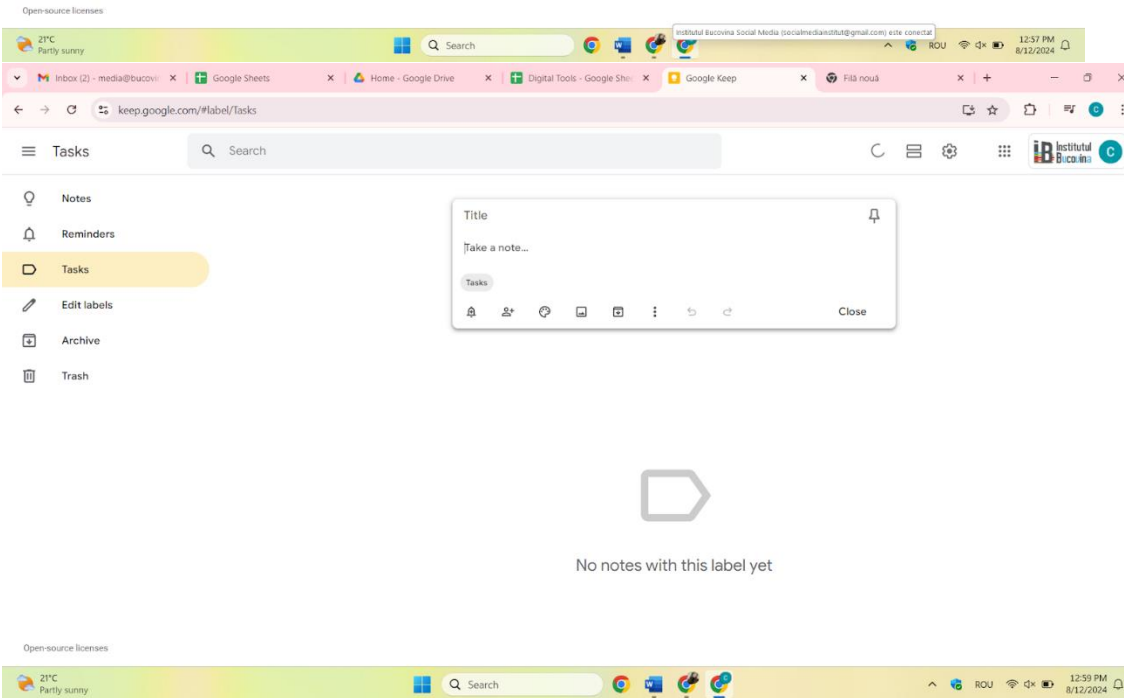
Open-source licenses

21°C
Partly sunny

Search

Institutul Bucovina Social Media (socialmediainstitut@gmail.com) este conectat

ROU

12:57 PM
8/12/2024

Inbox (2) - media@bucovi ×
Google Sheets ×
Home - Google Drive ×
Digital Tools - Google Shee ×
Google Keep ×
Filă nouă ×
+

keep.google.com/#label/Tasks

Tasks

Search

Institutul Bucovina

C

Notes
Reminders
Tasks
Edit labels
Archive
Trash

Title

Take a note...

Tasks

Close

No notes with this label yet

Open-source licenses

21°C
Partly sunny

Search

ROU

12:59 PM
8/12/2024